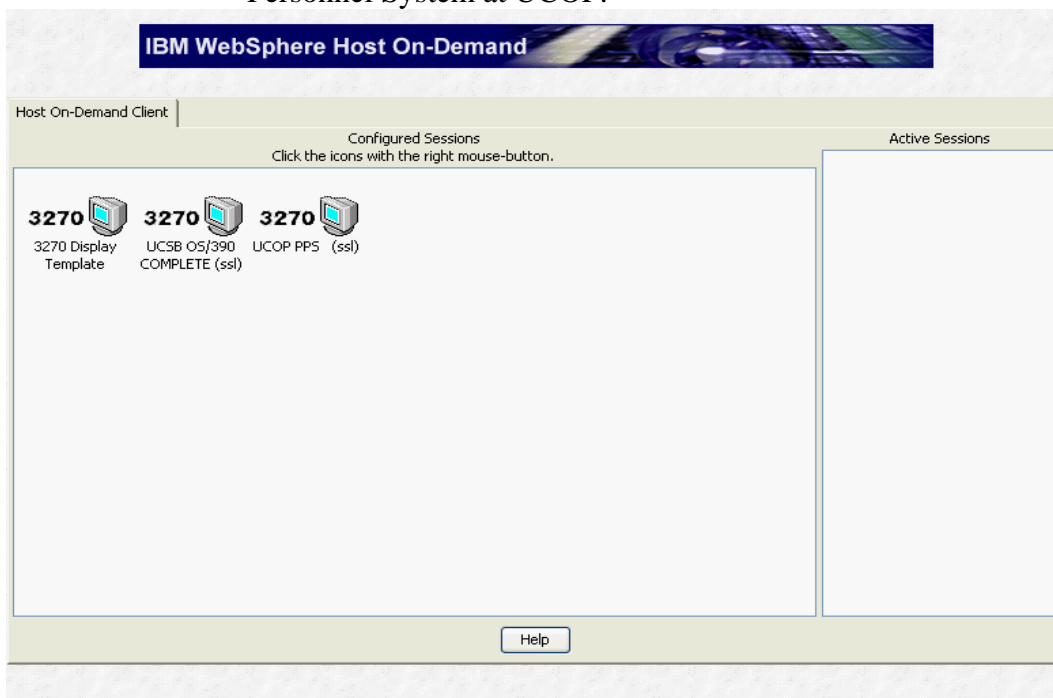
Personnel System at UCOP.

IBM WebSphere Host On-Demand

Host On-Demand Client

Configured Sessions
Click the icons with the right mouse-button.

Active Sessions

3270
3270 Display Template

3270
UCSB OS/390 COMPLETE (ssl)

3270
UCOP PPS (ssl)

Help